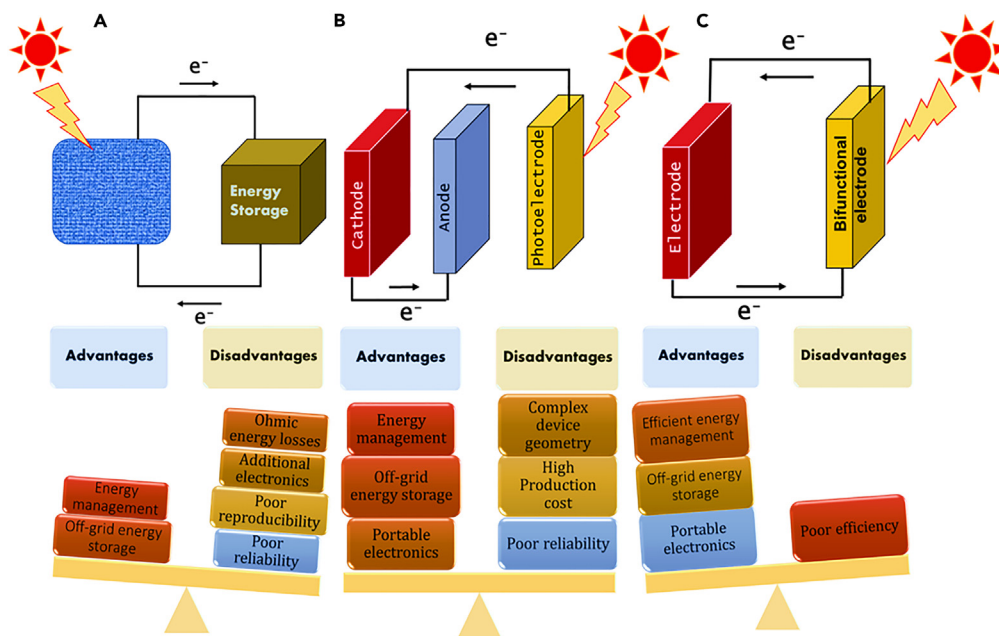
A

$e^-$

Energy Storage

$e^-$

Advantages

Disadvantages

Ohmic energy losses

Additional electronics

Poor reproducibility

Poor reliability

Energy management

Off-grid energy storage

B

$e^-$

Cathode

Anode

Photoelectrode

$e^-$

Advantages

Disadvantages

Energy management

Off-grid energy storage

Portable electronics

Complex device geometry

High Production cost

Poor reliability

C

$e^-$

Electrode

Bifunctional electrode

$e^-$

Advantages

Disadvantages

Efficient energy management

Off-grid energy storage

Portable electronics

Poor efficiency